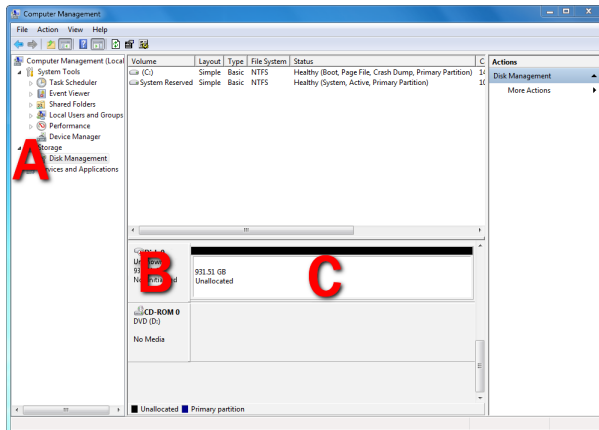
Computer Management

File Action View Help

Computer Management (Local
System Tools
Task Scheduler
Event Viewer
Shared Folders
Local Users and Groups
Performance
Device Manager
Storage
Disk Management
Services and Applications

A

| Volume | Layout | Type | File System | Status | C |
|---|---|---|---|---|---|
| (C:) | Simple | Basic | NTFS | Healthy (Boot, Page File, Crash Dump, Primary Partition) | 14 |
| System Reserved | Simple | Basic | NTFS | Healthy (System, Active, Primary Partition) | 10 |

B

Un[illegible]own
93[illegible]
No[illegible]tialized

931.51 GB
Unallocated

C

CD-ROM 0
DVD (D:)

No Media

Unallocated Primary partition

Actions
Disk Management
More Actions